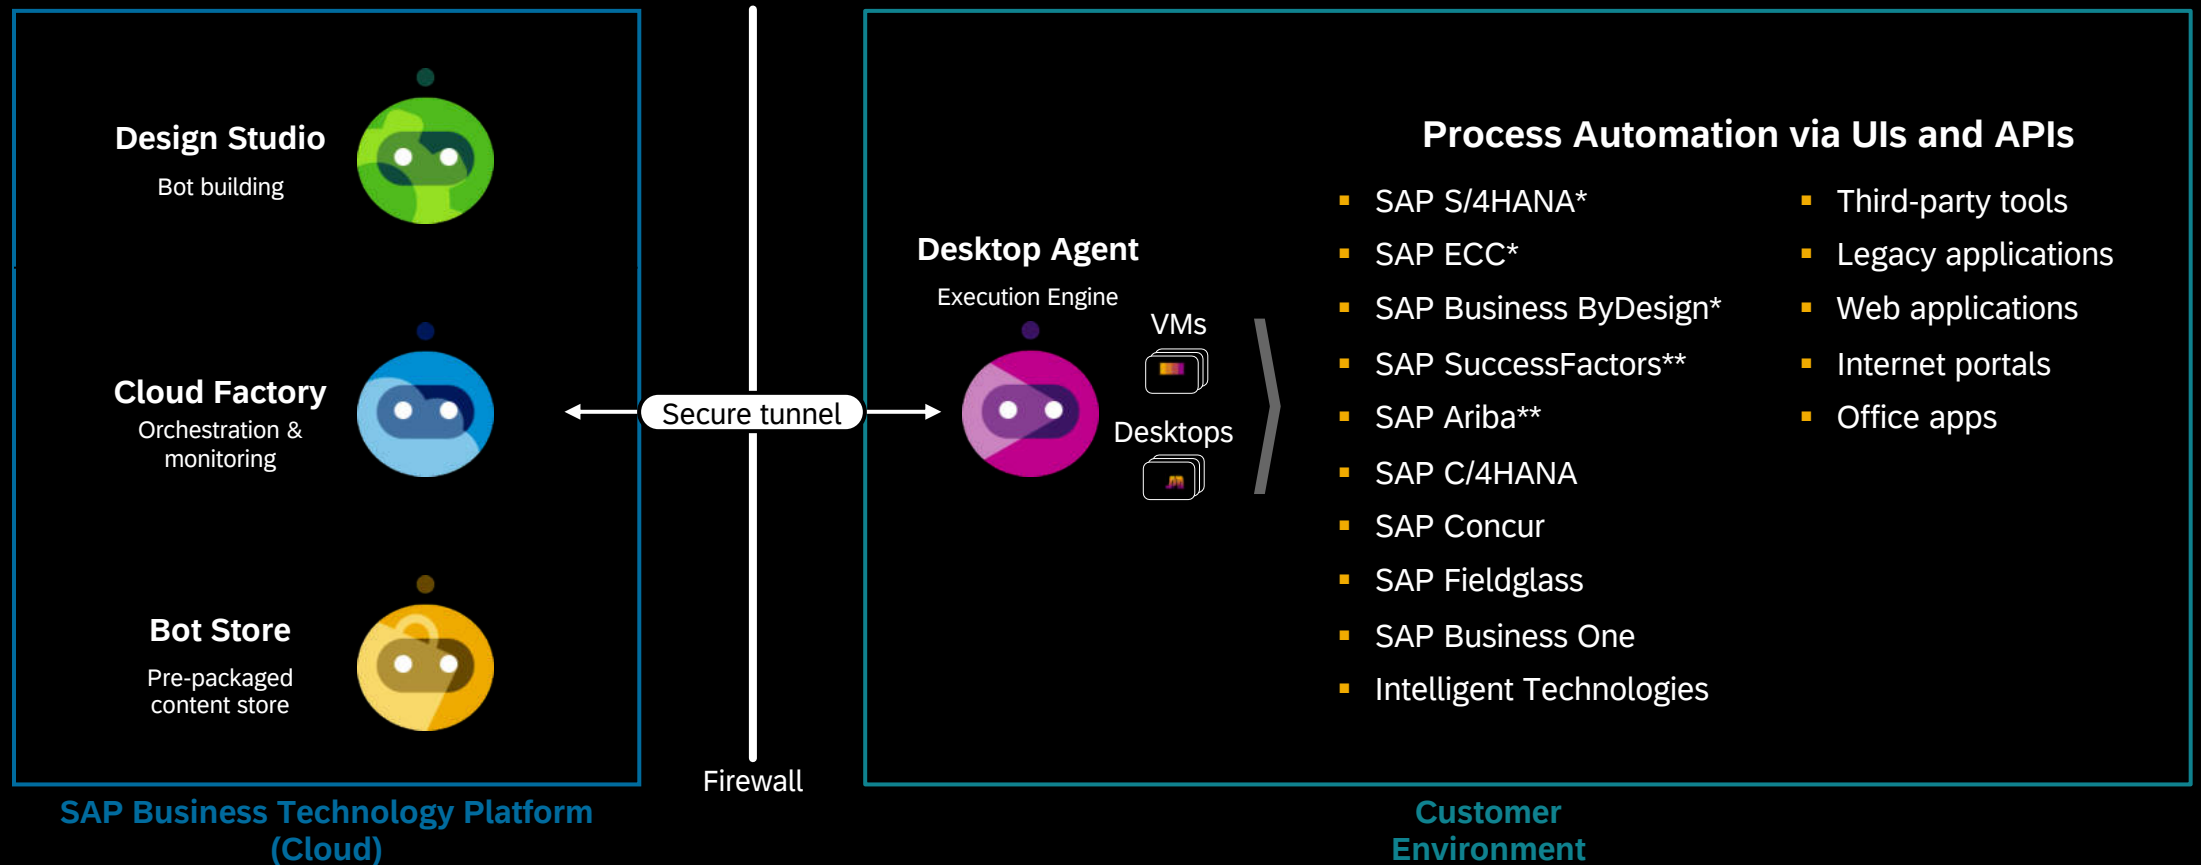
Design Studio
Bot building

Cloud Factory
Orchestration & monitoring

Bot Store
Pre-packaged content store

SAP Business Technology Platform (Cloud)

Secure tunnel

Firewall

Desktop Agent
Execution Engine

VMs

Desktops

Process Automation via UIs and APIs

- SAP S/4HANA*
- SAP ECC*
- SAP Business ByDesign*
- SAP SuccessFactors**
- SAP Ariba**
- SAP C/4HANA
- SAP Concur
- SAP Fieldglass
- SAP Business One
- Intelligent Technologies

- Third-party tools
- Legacy applications
- Web applications
- Internet portals
- Office apps

Customer Environment